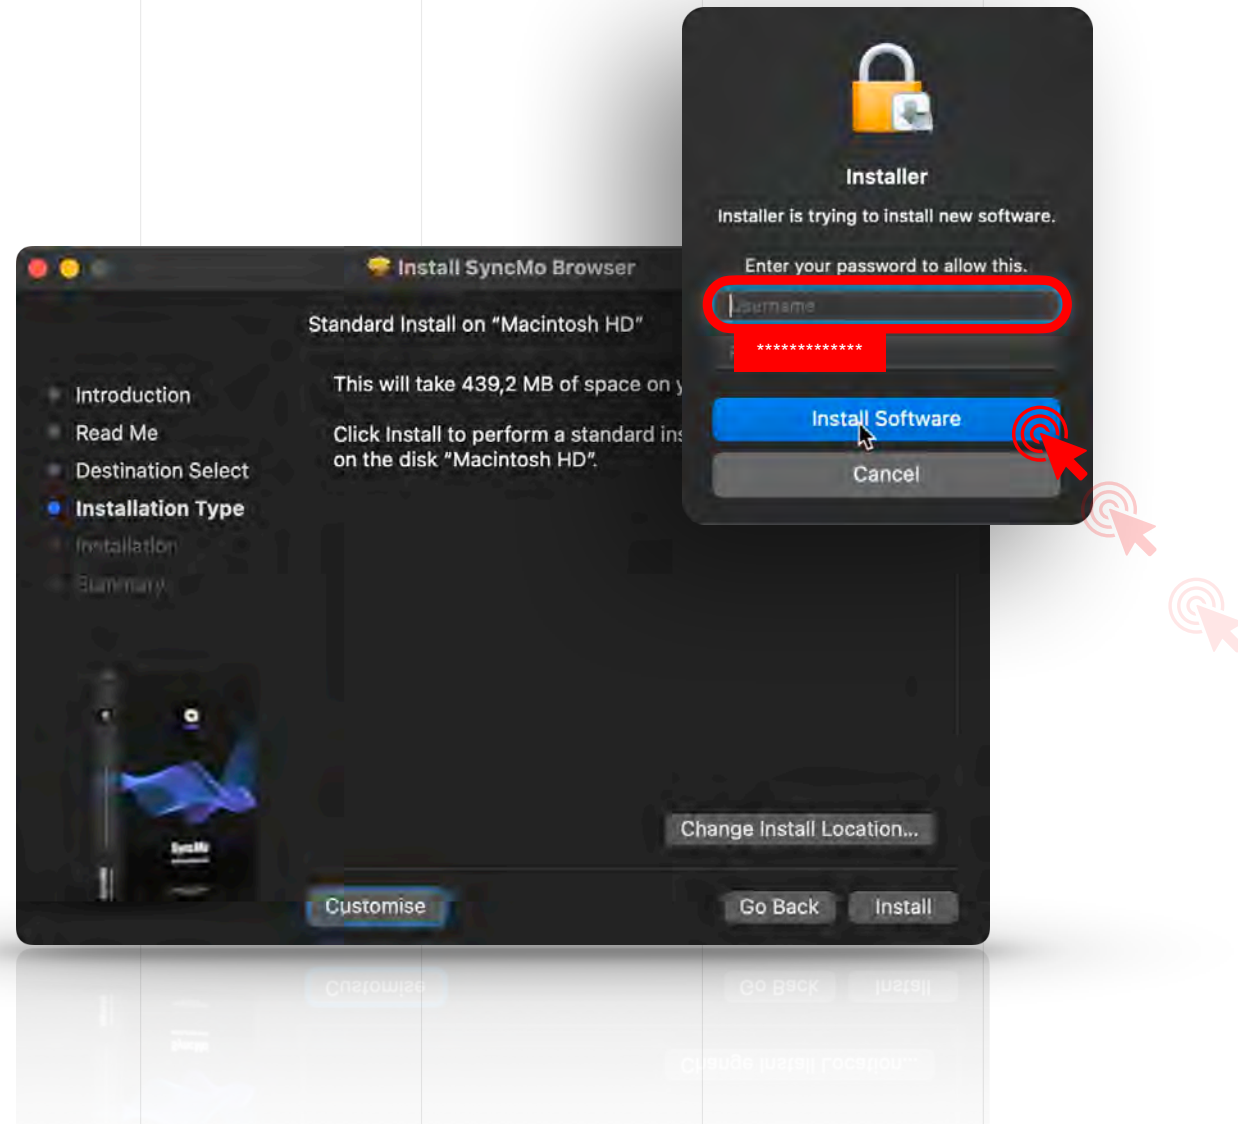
Install SyncMo Browser

Standard Install on "Macintosh HD"

Introduction
Read Me
Destination Select
Installation Type
Installation
Summary

This will take 439,2 MB of space on y

Click Install to perform a standard ins on the disk "Macintosh HD".

SyncMo

Change Install Location...

Customise

Go Back

Install

Installer

Installer is trying to install new software.

Enter your password to allow this.

Username

*************

Install Software

Cancel